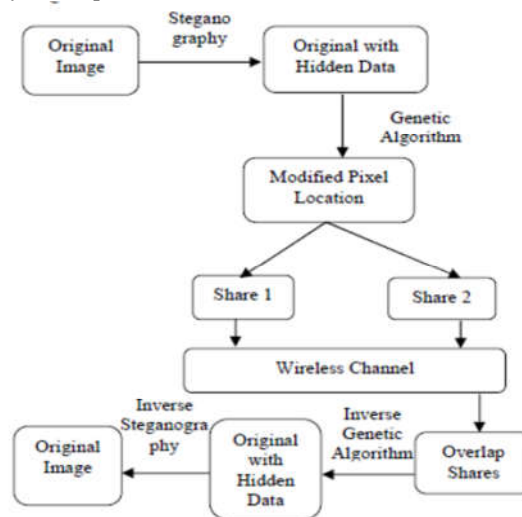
Original Image

Stegano graphy

Original with Hidden Data

Genetic Algorithm

Modified Pixel Location

Share 1

Share 2

Wireless Channel

Overlap Shares

Inverse Genetic Algorithm

Original with Hidden Data

Inverse Steganogra phy

Original Image